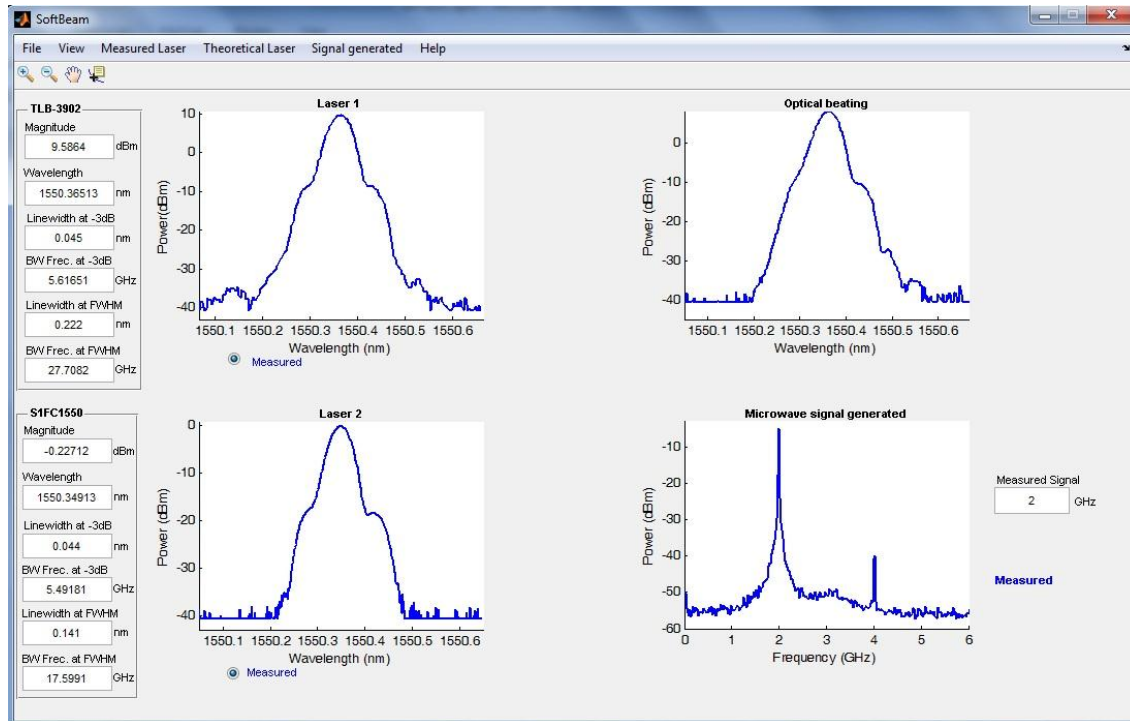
SoftBeam

File View Measured Laser Theoretical Laser Signal generated Help

TLB-3902
Magnitude
9.5864 dBm
Wavelength
1550.36513 nm
Linewidth at -3dB
0.045 nm
BW Frec. at -3dB
5.61651 GHz
Linewidth at FWHM
0.222 nm
BW Frec. at FWHM
27.7082 GHz

Laser 1
10
0
-10
-20
-30
-40
Power(dBm)
1550.1 1550.2 1550.3 1550.4 1550.5 1550.6
Wavelength (nm)
Measured

Optical beating
0
-10
-20
-30
-40
Power (dBm)
1550.1 1550.2 1550.3 1550.4 1550.5 1550.6
Wavelength (nm)

S1FC1550
Magnitude
-0.22712 dBm
Wavelength
1550.34913 nm
Linewidth at -3dB
0.044 nm
BW Frec. at -3dB
5.49181 GHz
Linewidth at FWHM
0.141 nm
BW Frec. at FWHM
17.5991 GHz

Laser 2
0
-10
-20
-30
-40
Power (dBm)
1550.1 1550.2 1550.3 1550.4 1550.5 1550.6
Wavelength (nm)
Measured

Microwave signal generated
-10
-20
-30
-40
-50
-60
Power (dBm)
0 1 2 3 4 5 6
Frequency (GHz)

Measured Signal
2 GHz

Measured